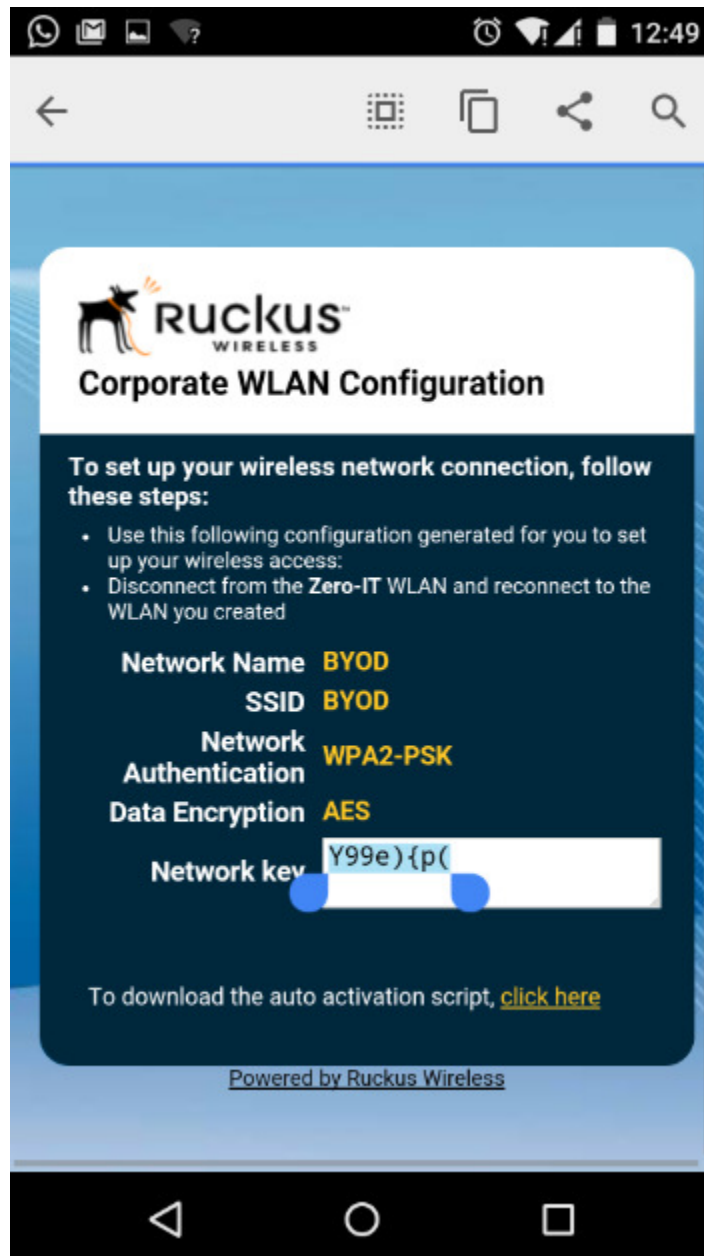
12:49

Ruckus
WIRELESS

Corporate WLAN Configuration

To set up your wireless network connection, follow these steps:

- Use this following configuration generated for you to set up your wireless access:
- Disconnect from the Zero-IT WLAN and reconnect to the WLAN you created

| | |
|---|---|
| Network Name | BYOD |
| SSID | BYOD |
| Network Authentication | WPA2-PSK |
| Data Encryption | AES |
| Network key | Y99e){p( |

To download the auto activation script, click here

Powered by Ruckus Wireless